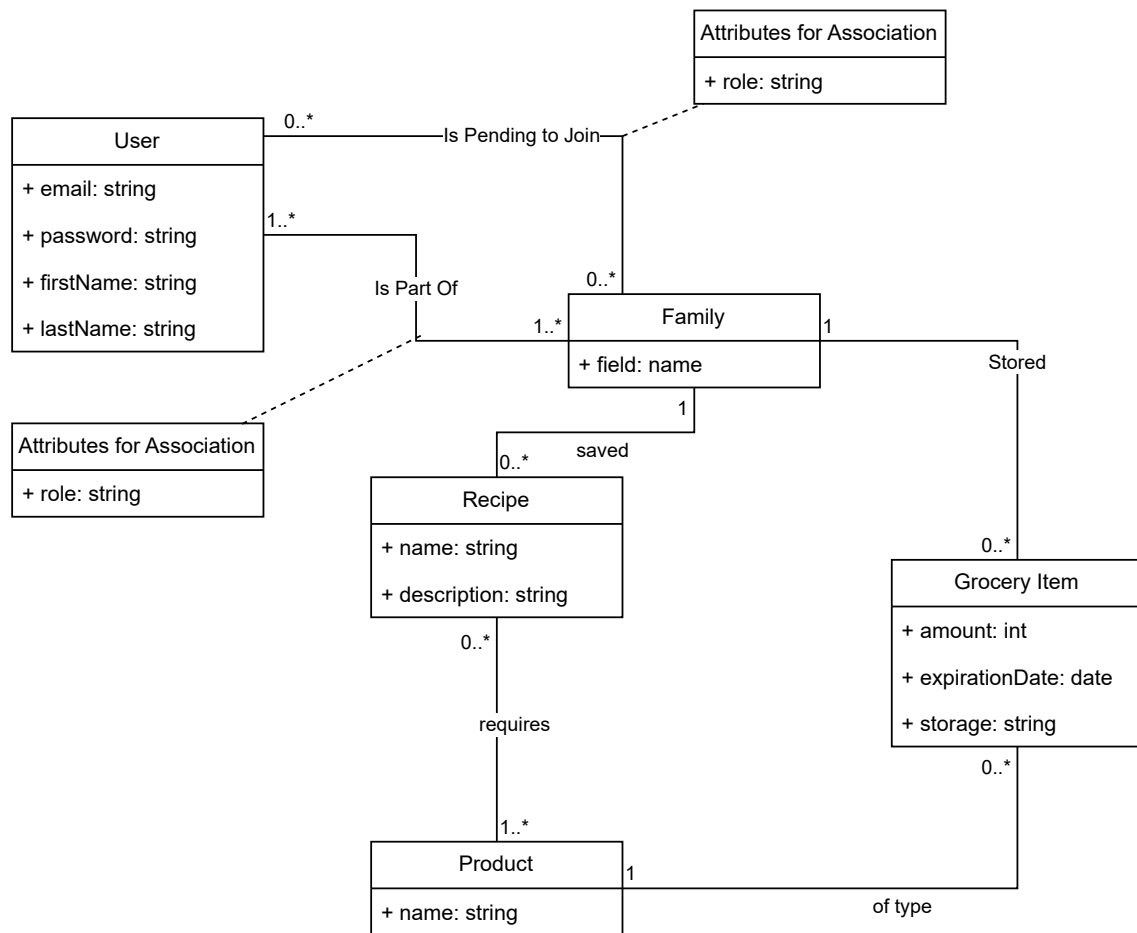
Attributes for Association
+ role: string

User
+ email: string
+ password: string
+ firstName: string
+ lastName: string

0..*
Is Pending to Join
1..*
Is Part Of
0..*
1..*

Family
+ field: name

1
Stored

Attributes for Association
+ role: string

1
saved
0..*

Recipe
+ name: string
+ description: string

0..*

Grocery Item
+ amount: int
+ expirationDate: date
+ storage: string

0..*
requires
0..*
1..*

Product
+ name: string

1
of type